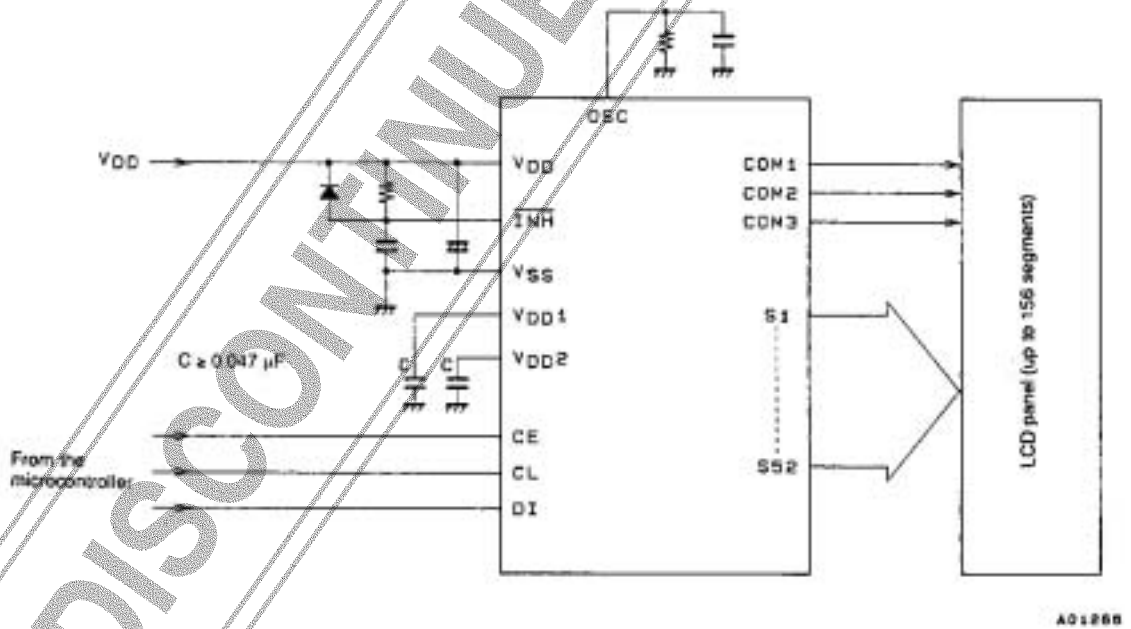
DISCONTINUED

OSC

$V_{DD}$

$V_{DD}$

$\overline{INH}$

$V_{SS}$

$V_{DD1}$

$V_{DD2}$

C ≥ 0.047 µF

C

C

CE

CL

DI

From the microcontroller

COM1

COM2

COM3

S1

S52

LCD panel (up to 156 segments)

A01266